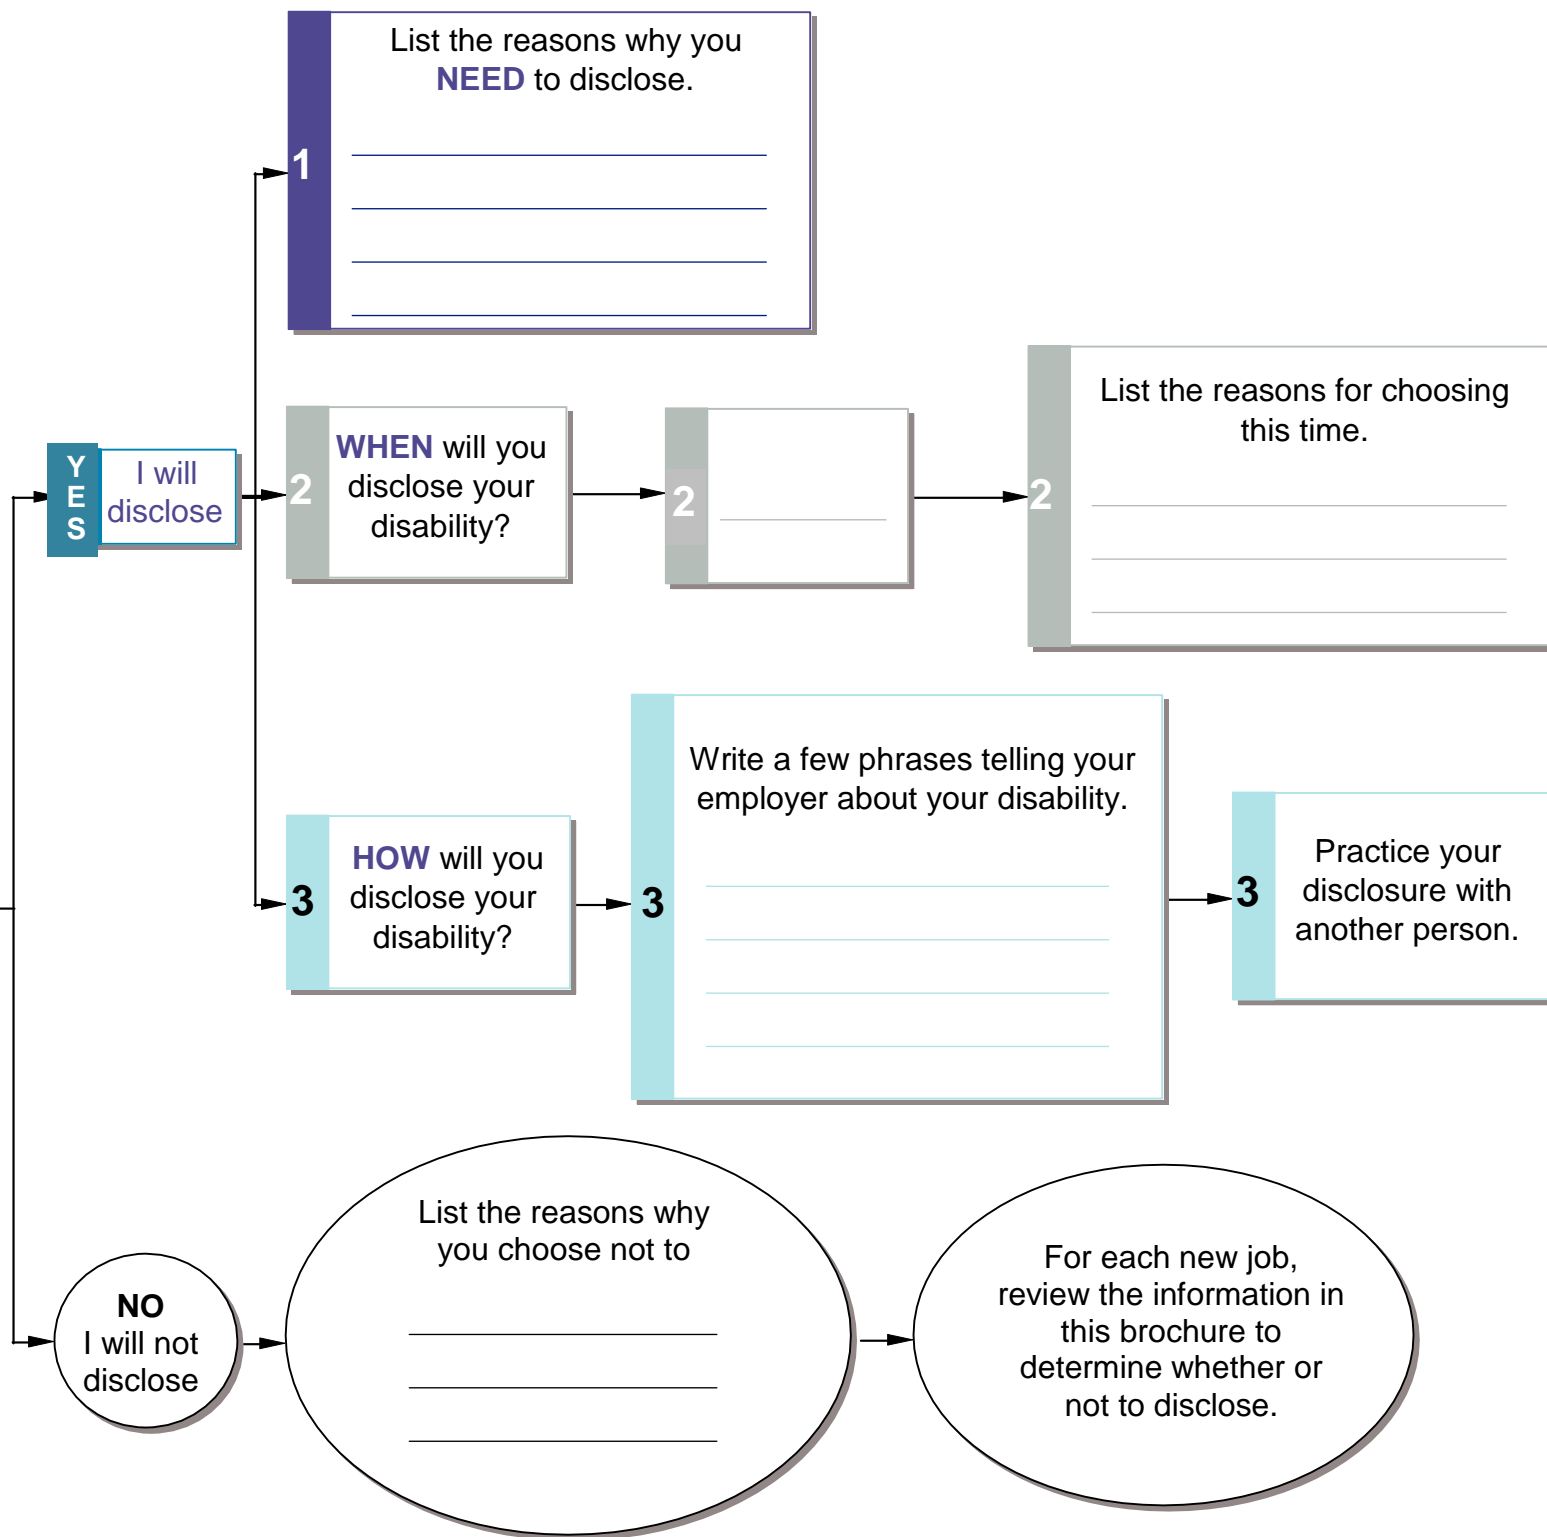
1

List the reasons why you NEED to disclose.

YES

I will disclose

2

WHEN will you disclose your disability?

2

2

List the reasons for choosing this time.

3

HOW will you disclose your disability?

3

Write a few phrases telling your employer about your disability.

3

Practice your disclosure with another person.

NO
I will not disclose

List the reasons why you choose not to

For each new job, review the information in this brochure to determine whether or not to disclose.